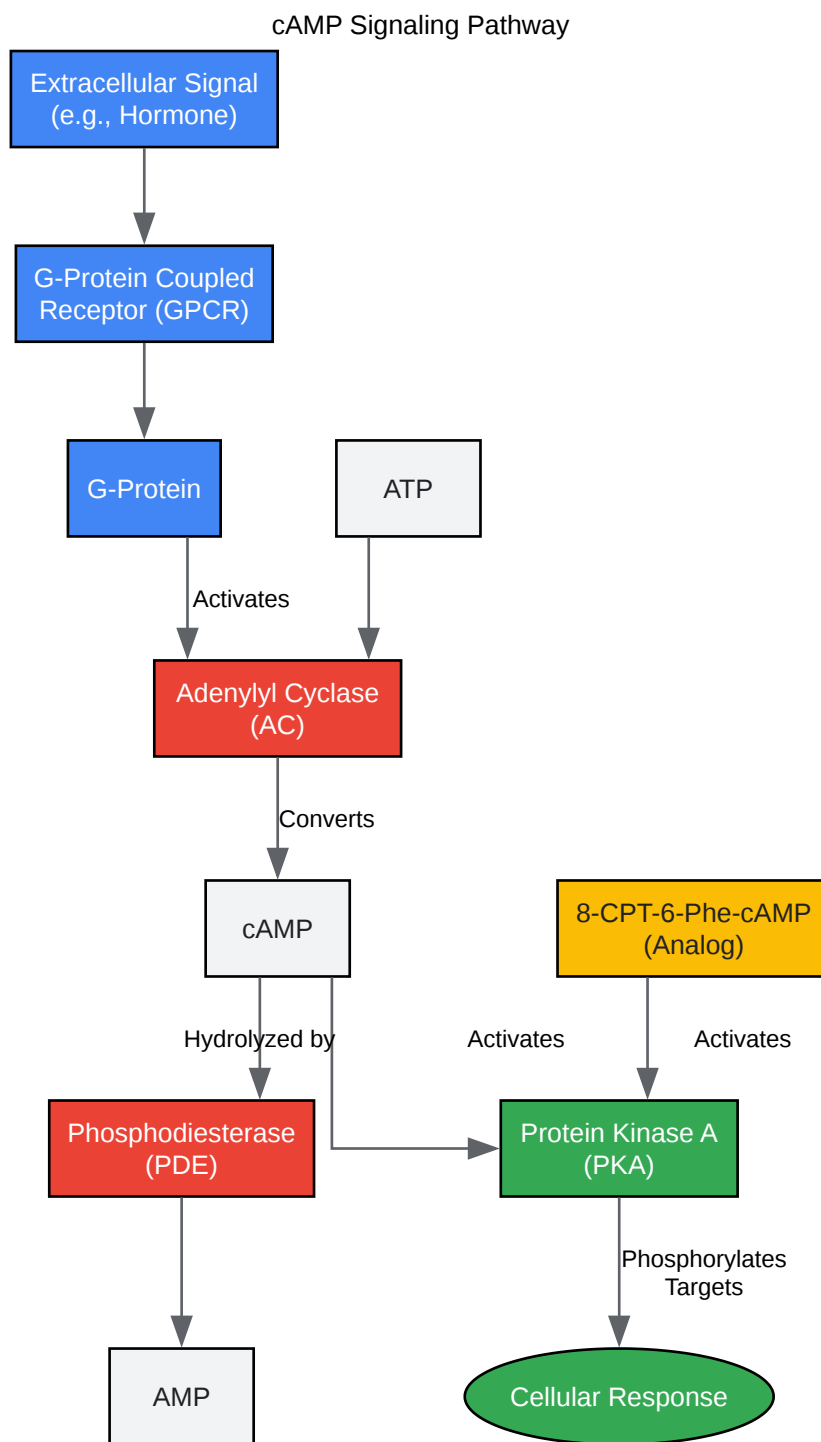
cAMP Signaling Pathway

Extracellular Signal (e.g., Hormone)

G-Protein Coupled Receptor (GPCR)

G-Protein

ATP

Activates

Adenylyl Cyclase (AC)

Converts

cAMP

8-CPT-6-Phe-cAMP (Analog)

Hydrolyzed by

Activates

Activates

Phosphodiesterase (PDE)

Protein Kinase A (PKA)

Phosphorylates Targets

AMP

Cellular Response